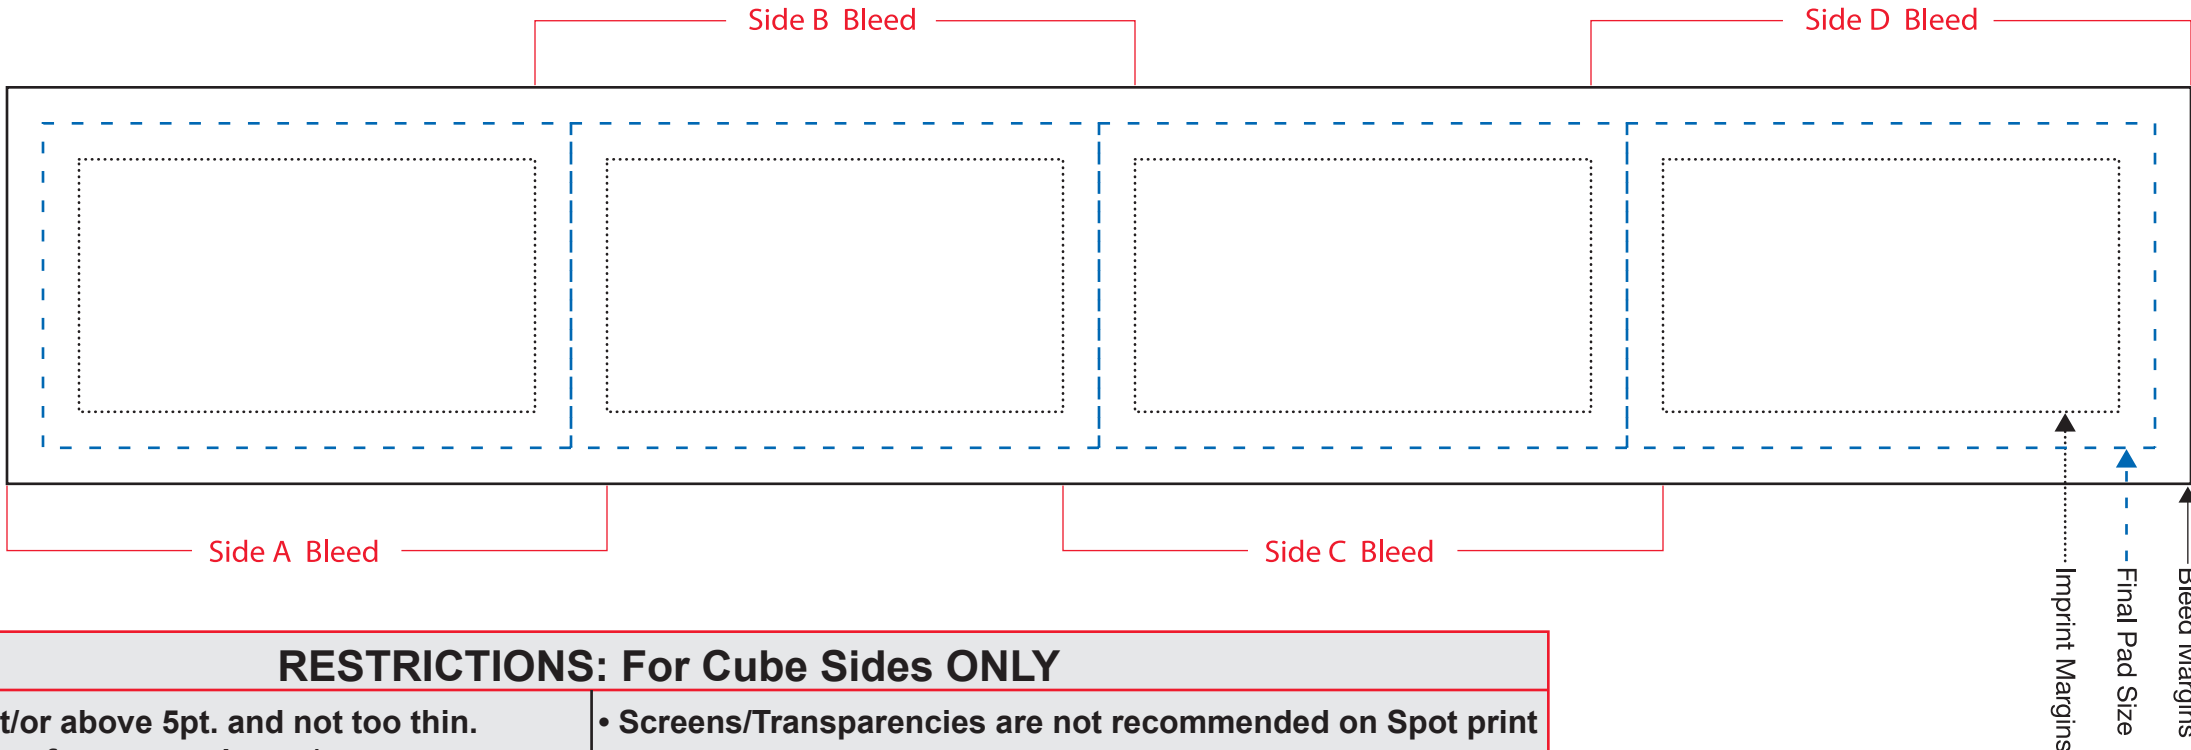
Side B Bleed

Side D Bleed

Side A Bleed

Side C Bleed

Imprint Margins

Final Pad Size

Bleed Margins

RESTRICTIONS: For Cube Sides ONLY

| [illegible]t/or above 5pt. and not too thin. | • Screens/Transparencies are not recommended on Spot print |